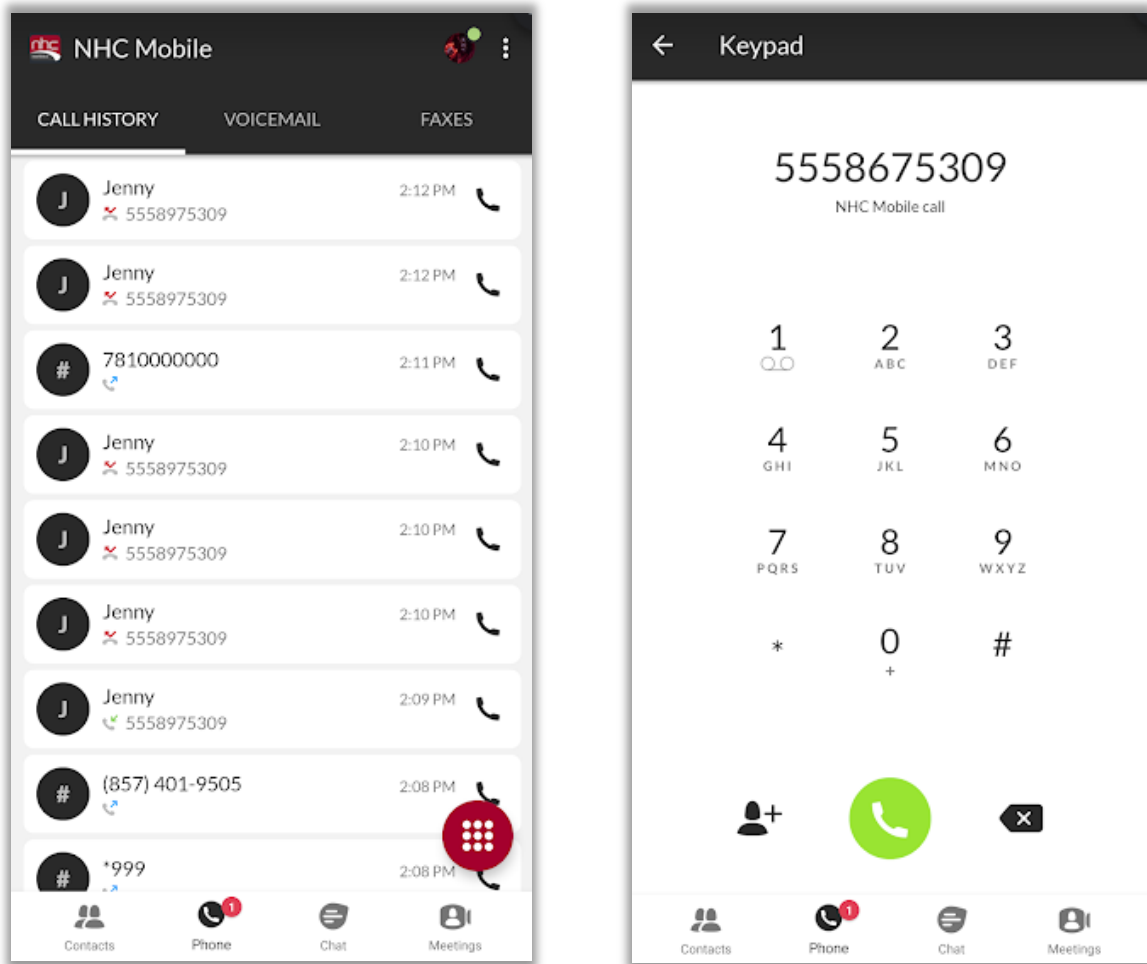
nhc NHC Mobile

CALL HISTORY VOICEMAIL FAXES

J Jenny 5558975309 2:12 PM

J Jenny 5558975309 2:12 PM

# 7810000000 2:11 PM

J Jenny 5558975309 2:10 PM

J Jenny 5558975309 2:10 PM

J Jenny 5558975309 2:10 PM

J Jenny 5558975309 2:09 PM

# (857) 401-9505 2:08 PM

# *999 2:08 PM

Contacts Phone 1 Chat Meetings

Keypad

5558675309
NHC Mobile call

1
2 ABC
3 DEF
4 GHI
5 JKL
6 MNO
7 PQRS
8 TUV
9 WXYZ
*
0 +
#

Contacts Phone 1 Chat Meetings